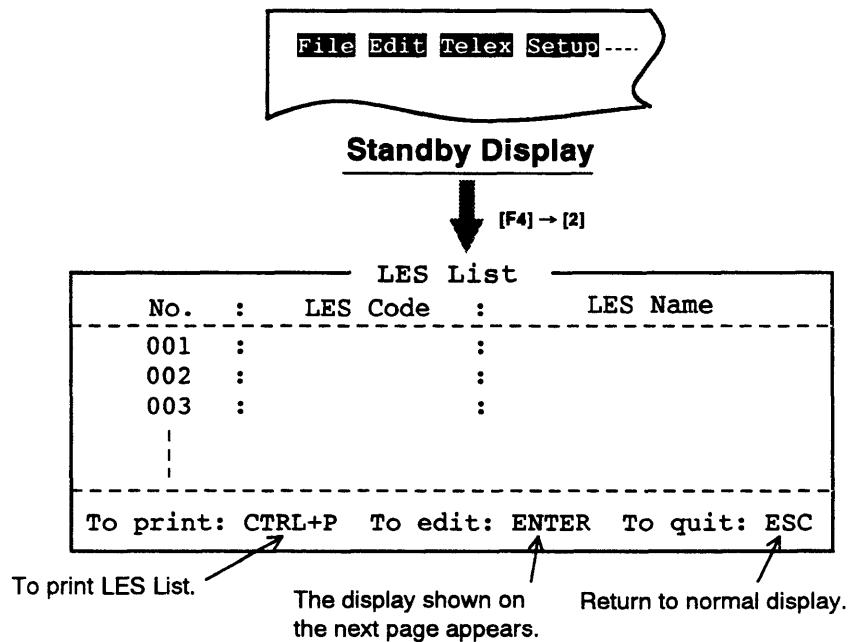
File Edit Telex Setup ----

Standby Display

[F4] → [2]

LES List

| No. | : | LES Code | : | LES Name |
|---|---|---|---|---|
| 001 | : | | : | |
| 002 | : | | : | |
| 003 | : | | : | |

To print: CTRL+P To edit: ENTER To quit: ESC

To print LES List.

The display shown on the next page appears.

Return to normal display.